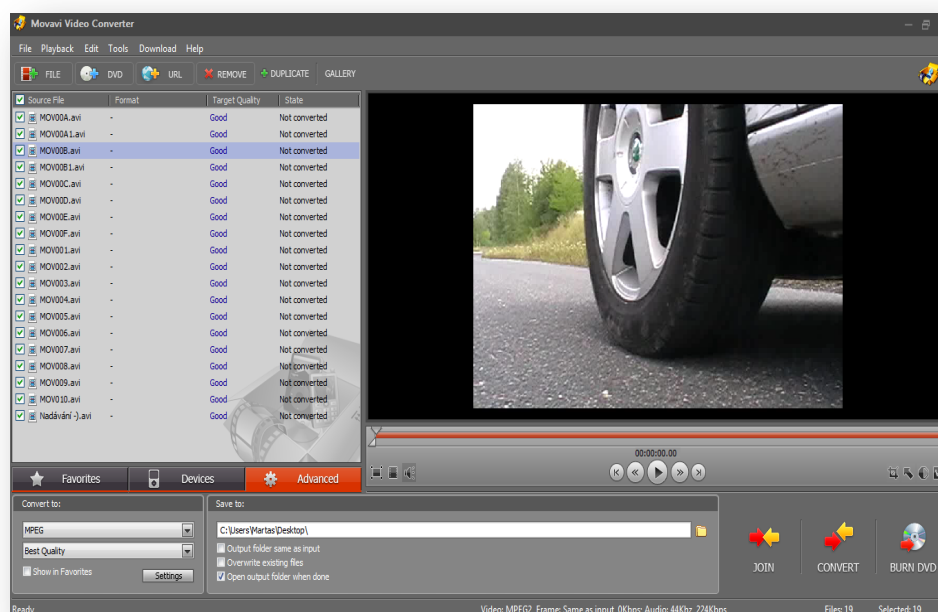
Movavi Video Converter

File Playback Edit Tools Download Help

FILE DVD URL REMOVE DUPLICATE GALLERY

| Source File | Format | Target Quality | State |
|---|---|---|---|
| MOV00A.avi | - | Good | Not converted |
| MOV00A1.avi | - | Good | Not converted |
| MOV00B.avi | - | Good | Not converted |
| MOV00B1.avi | - | Good | Not converted |
| MOV00C.avi | - | Good | Not converted |
| MOV00D.avi | - | Good | Not converted |
| MOV00E.avi | - | Good | Not converted |
| MOV00F.avi | - | Good | Not converted |
| MOV001.avi | - | Good | Not converted |
| MOV002.avi | - | Good | Not converted |
| MOV003.avi | - | Good | Not converted |
| MOV004.avi | - | Good | Not converted |
| MOV005.avi | - | Good | Not converted |
| MOV006.avi | - | Good | Not converted |
| MOV007.avi | - | Good | Not converted |
| MOV008.avi | - | Good | Not converted |
| MOV009.avi | - | Good | Not converted |
| MOV010.avi | - | Good | Not converted |
| Nadávání -).avi | - | Good | Not converted |

Favorites Devices Advanced

00:00:00.00

Convert to:
MPEG
Best Quality
Show in Favorites
Settings

Save to:
C:\Users\Martas\Desktop\
Output folder same as input
Overwrite existing files
Open output folder when done

JOIN CONVERT BURN DVD

Ready Video: MPEG2, Frame: Same as input, 0Kbps; Audio: 44Khz, 224Kbps Files: 19 Selected: 19